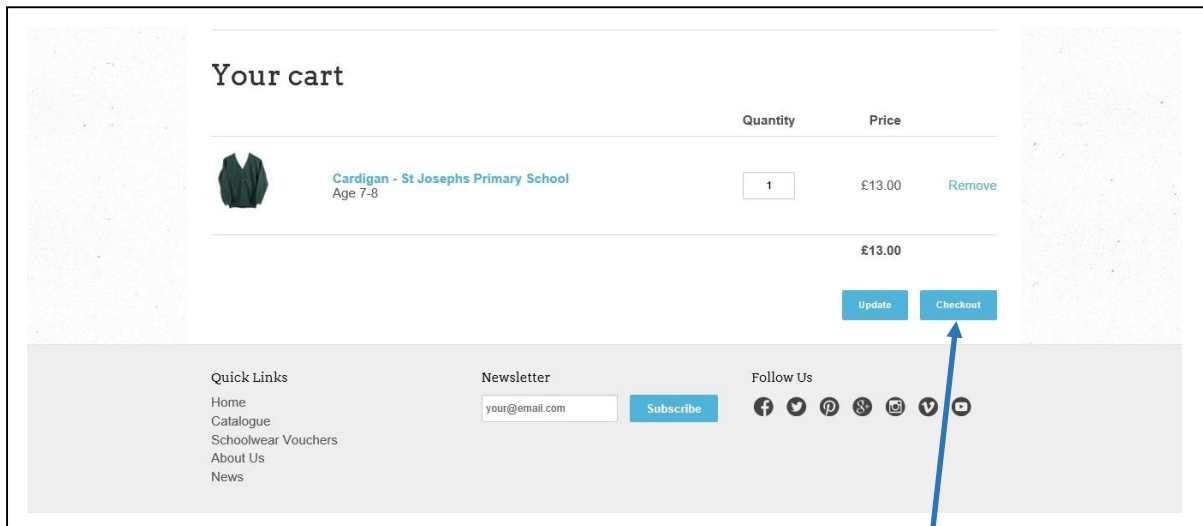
Your cart

| | Quantity | Price | |
|---|---|---|---|
| Cardigan - St Josephs Primary School Age 7-8 | 1 | £13.00 | Remove |
| | | £13.00 | |

Update Checkout

Quick Links
Home
Catalogue
Schoolwear Vouchers
About Us
News

Newsletter
your@email.com Subscribe

Follow Us